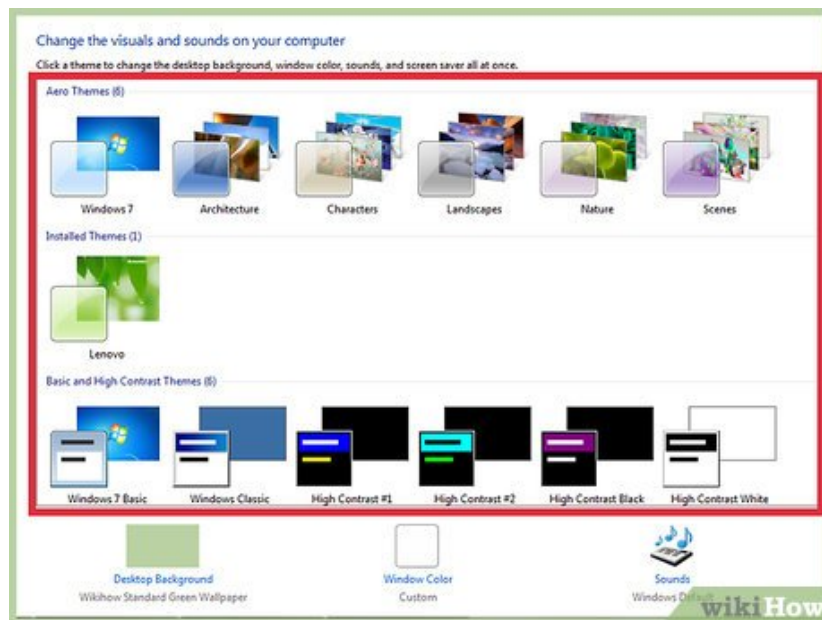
Change the visuals and sounds on your computer

Click a theme to change the desktop background, window color, sounds, and screen saver all at once.

Aero Themes (6)

Windows 7

Architecture

Characters

Landscapes

Nature

Scenes

Installed Themes (1)

Lenovo

Basic and High Contrast Themes (6)

Windows 7 Basic

Windows Classic

High Contrast #1

High Contrast #2

High Contrast Black

High Contrast White

Desktop Background
Wikihow Standard Green Wallpaper

Window Color
Custom

Sounds
Windows Default

wikiHow